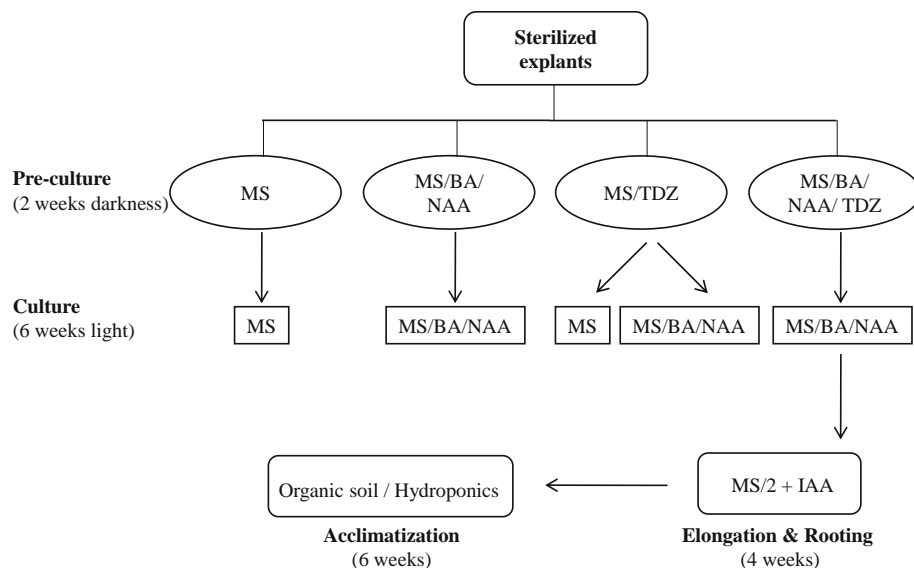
Sterilized explants

Pre-culture
(2 weeks darkness)

MS

MS/BA/ NAA

MS/TDZ

MS/BA/ NAA/ TDZ

Culture
(6 weeks light)

MS

MS/BA/NAA

MS

MS/BA/NAA

MS/BA/NAA

Organic soil / Hydroponics

MS/2 + IAA

Acclimatization
(6 weeks)

Elongation & Rooting
(4 weeks)